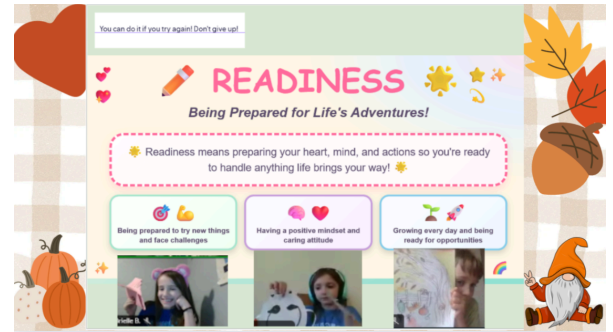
You can do it if you try again! Don't give up!

READINESS

Being Prepared for Life's Adventures!

Readiness means preparing your heart, mind, and actions so you're ready to handle anything life brings your way!

Being prepared to try new things and face challenges

Having a positive mindset and caring attitude

Growing every day and being ready for opportunities

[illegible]rielle B.